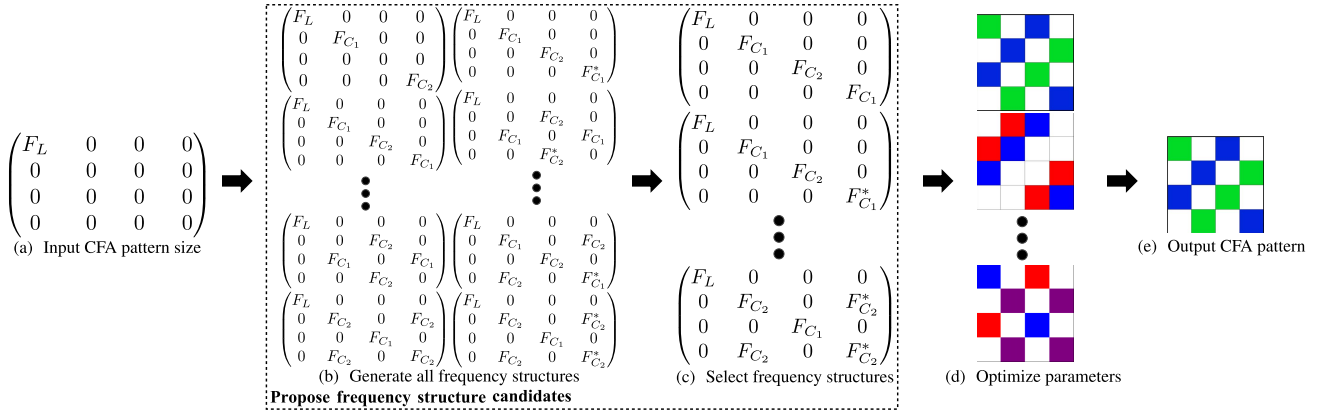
$\begin{pmatrix} F_L & 0 & 0 & 0 \\ 0 & 0 & 0 & 0 \\ 0 & 0 & 0 & 0 \\ 0 & 0 & 0 & 0 \end{pmatrix}$
(a) Input CFA pattern size

$\begin{pmatrix} F_L & 0 & 0 & 0 \\ 0 & F_{C_1} & 0 & 0 \\ 0 & 0 & 0 & 0 \\ 0 & 0 & 0 & F_{C_2} \end{pmatrix}$ $\begin{pmatrix} F_L & 0 & 0 & 0 \\ 0 & F_{C_1} & 0 & 0 \\ 0 & 0 & F_{C_2} & 0 \\ 0 & 0 & 0 & F_{C_1}^* \end{pmatrix}$

$\begin{pmatrix} F_L & 0 & 0 & 0 \\ 0 & F_{C_1} & 0 & 0 \\ 0 & 0 & F_{C_2} & 0 \\ 0 & 0 & 0 & F_{C_1} \end{pmatrix}$ $\begin{pmatrix} F_L & 0 & 0 & 0 \\ 0 & 0 & F_{C_2} & 0 \\ 0 & F_{C_1} & 0 & F_{C_1} \\ 0 & 0 & F_{C_2}^* & 0 \end{pmatrix}$

$\begin{pmatrix} F_L & 0 & 0 & 0 \\ 0 & 0 & F_{C_2} & 0 \\ 0 & F_{C_1} & 0 & F_{C_1} \\ 0 & 0 & F_{C_2} & 0 \end{pmatrix}$ $\begin{pmatrix} F_L & 0 & 0 & 0 \\ 0 & F_{C_1} & 0 & F_{C_2} \\ 0 & 0 & F_{C_2} & 0 \\ 0 & F_{C_2} & 0 & F_{C_1}^* \end{pmatrix}$

$\begin{pmatrix} F_L & 0 & 0 & 0 \\ 0 & F_{C_2} & 0 & F_{C_2} \\ 0 & 0 & F_{C_1} & 0 \\ 0 & F_{C_2} & 0 & F_{C_2} \end{pmatrix}$ $\begin{pmatrix} F_L & 0 & 0 & 0 \\ 0 & F_{C_2} & 0 & F_{C_2}^* \\ 0 & 0 & F_{C_1} & 0 \\ 0 & F_{C_2} & 0 & F_{C_2}^* \end{pmatrix}$

(b) Generate all frequency structures

$\begin{pmatrix} F_L & 0 & 0 & 0 \\ 0 & F_{C_1} & 0 & 0 \\ 0 & 0 & F_{C_2} & 0 \\ 0 & 0 & 0 & F_{C_1} \end{pmatrix}$

$\begin{pmatrix} F_L & 0 & 0 & 0 \\ 0 & F_{C_1} & 0 & 0 \\ 0 & 0 & F_{C_2} & 0 \\ 0 & 0 & 0 & F_{C_1}^* \end{pmatrix}$

$\begin{pmatrix} F_L & 0 & 0 & 0 \\ 0 & F_{C_2} & 0 & F_{C_2}^* \\ 0 & 0 & F_{C_1} & 0 \\ 0 & F_{C_2} & 0 & F_{C_2}^* \end{pmatrix}$

(c) Select frequency structures

Propose frequency structure candidates

(d) Optimize parameters

(e) Output CFA pattern